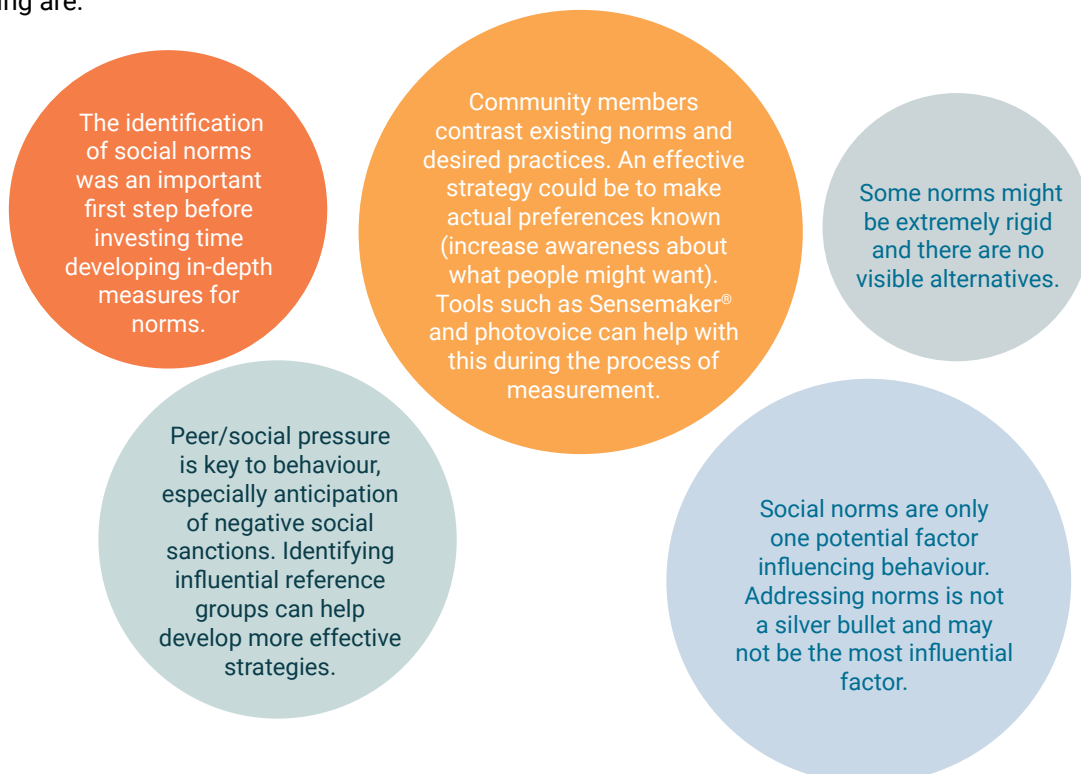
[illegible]ing are:

The identification of social norms was an important first step before investing time developing in-depth measures for norms.

Community members contrast existing norms and desired practices. An effective strategy could be to make actual preferences known (increase awareness about what people might want). Tools such as Sensemaker® and photovoice can help with this during the process of measurement.

Some norms might be extremely rigid and there are no visible alternatives.

Peer/social pressure is key to behaviour, especially anticipation of negative social sanctions. Identifying influential reference groups can help develop more effective strategies.

Social norms are only one potential factor influencing behaviour. Addressing norms is not a silver bullet and may not be the most influential factor.